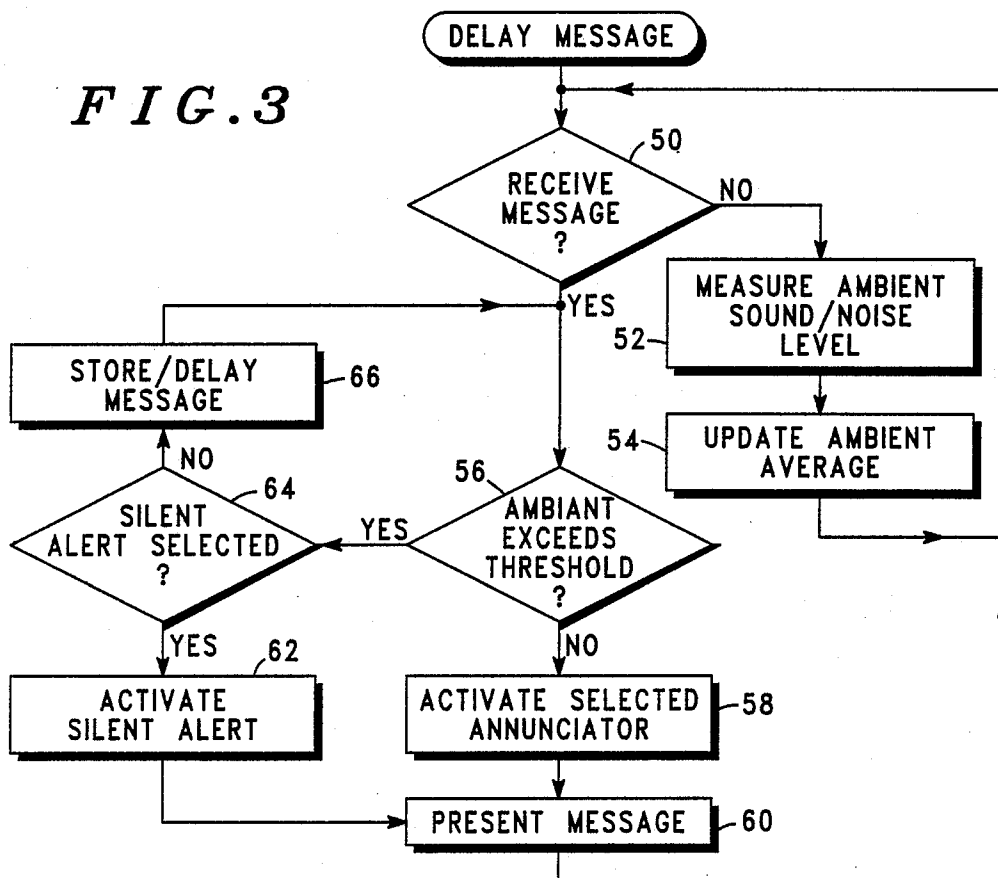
DELAY MESSAGE

FIG.3

50

RECEIVE MESSAGE ?

NO

YES

MEASURE AMBIENT SOUND/NOISE LEVEL

52

STORE/DELAY MESSAGE

66

54

UPDATE AMBIENT AVERAGE

NO

64

56

SILENT ALERT SELECTED ?

YES

AMBIANT EXCEEDS THRESHOLD ?

YES

62

NO

ACTIVATE SILENT ALERT

ACTIVATE SELECTED ANNUNCIATOR

58

PRESENT MESSAGE

60